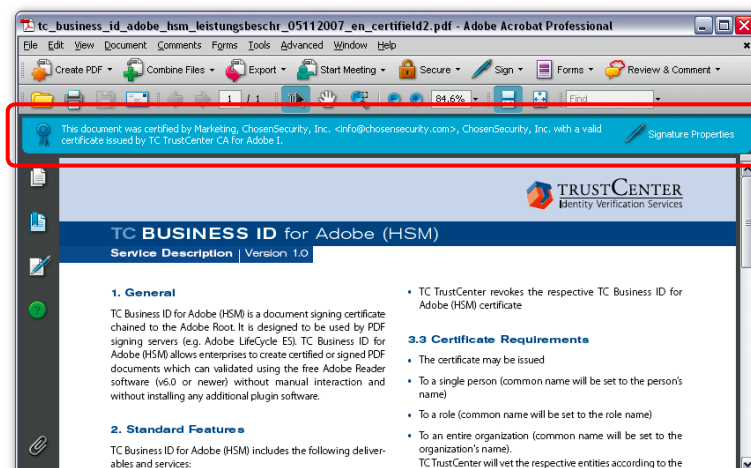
tc_business_id_adobe_hsm_leistungsbeschr_05112007_en_certifield2.pdf - Adobe Acrobat Professional

File Edit View Document Comments Forms Tools Advanced Window Help

Create PDF Combine Files Export Start Meeting Secure Sign Forms Review & Comment

1 / 1 84.6% Find

This document was certified by Marketing, ChosenSecurity, Inc. <info@chosensecurity.com>, ChosenSecurity, Inc. with a valid certificate issued by TC TrustCenter CA for Adobe I.

Signature Properties

TRUSTCENTER
Identity Verification Services

TC BUSINESS ID for Adobe (HSM)

Service Description | Version 1.0

1. General

TC Business ID for Adobe (HSM) is a document signing certificate chained to the Adobe Root. It is designed to be used by PDF signing servers (e.g. Adobe LifeCycle ES). TC Business ID for Adobe (HSM) allows enterprises to create certified or signed PDF documents which can validated using the free Adobe Reader software (v6.0 or newer) without manual interaction and without installing any additional plugin software.

2. Standard Features

TC Business ID for Adobe (HSM) includes the following deliverables and services:

• TC TrustCenter revokes the respective TC Business ID for Adobe (HSM) certificate

3.3 Certificate Requirements

• The certificate may be issued
• To a single person (common name will be set to the person's name)
• To a role (common name will be set to the role name)
• To an entire organization (common name will be set to the organization's name).
TC TrustCenter will vet the respective entities according to the